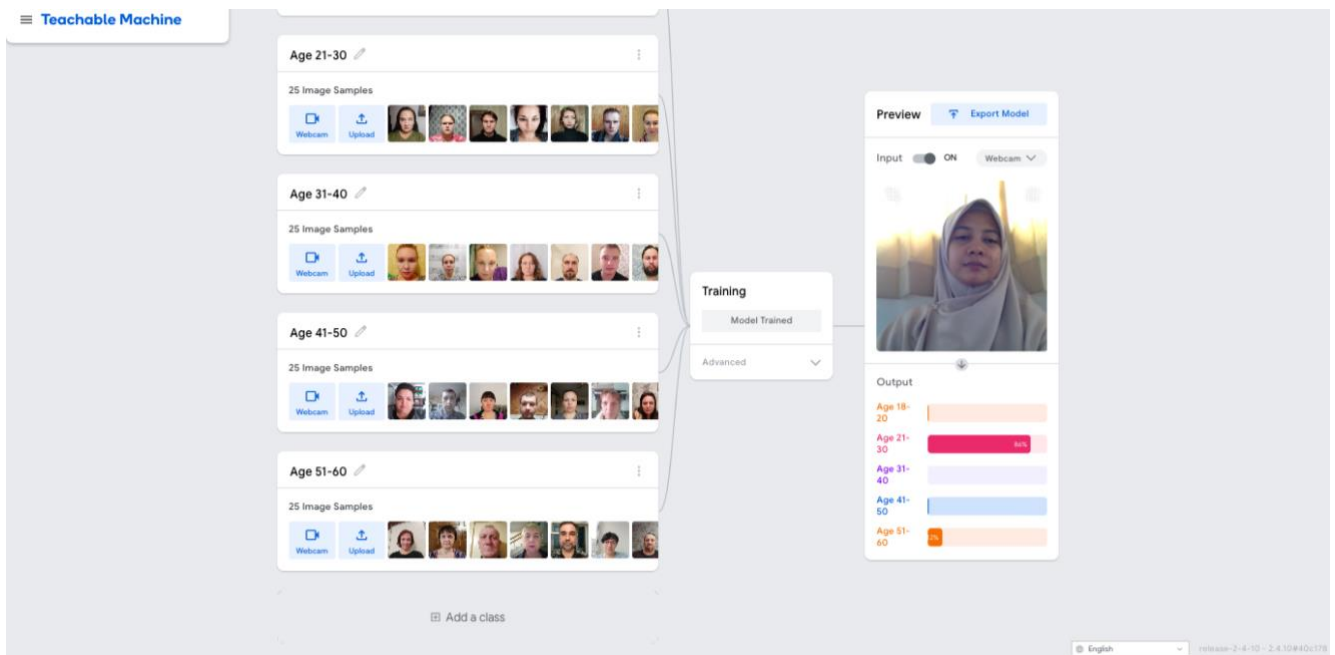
≡ Teachable Machine

Age 21-30

25 Image Samples

Webcam Upload

Age 31-40

25 Image Samples

Webcam Upload

Age 41-50

25 Image Samples

Webcam Upload

Age 51-60

25 Image Samples

Webcam Upload

Add a class

Training

Model Trained

Advanced

Preview

Export Model

Input ON Webcam

Output

Age 18-20

Age 21-30 84%

Age 31-40

Age 41-50

Age 51-60 2%

English

release-2-4-10 - 2.4.10#40c178